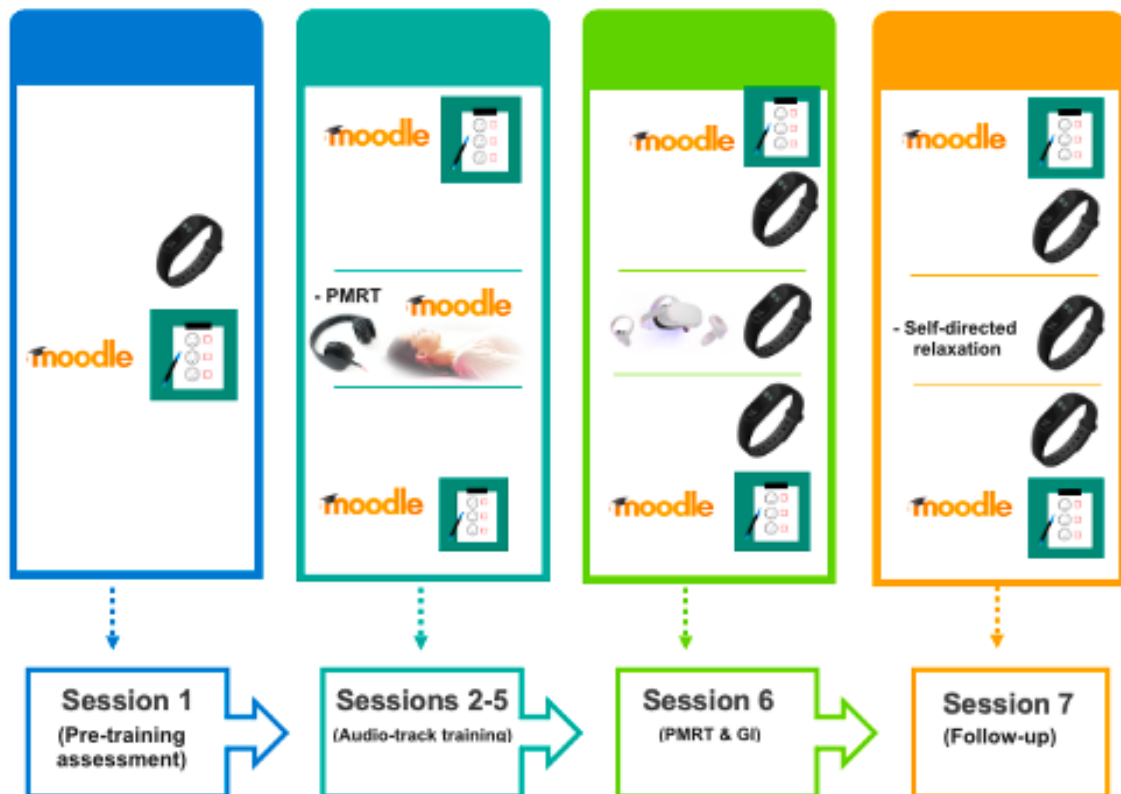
moodle

moodle

- PMRT

moodle

moodle

moodle

moodle

moodle

- Self-directed relaxation

moodle

Session 1
(Pre-training assessment)

Sessions 2-5
(Audio-track training)

Session 6
(PMRT & GI)

Session 7
(Follow-up)